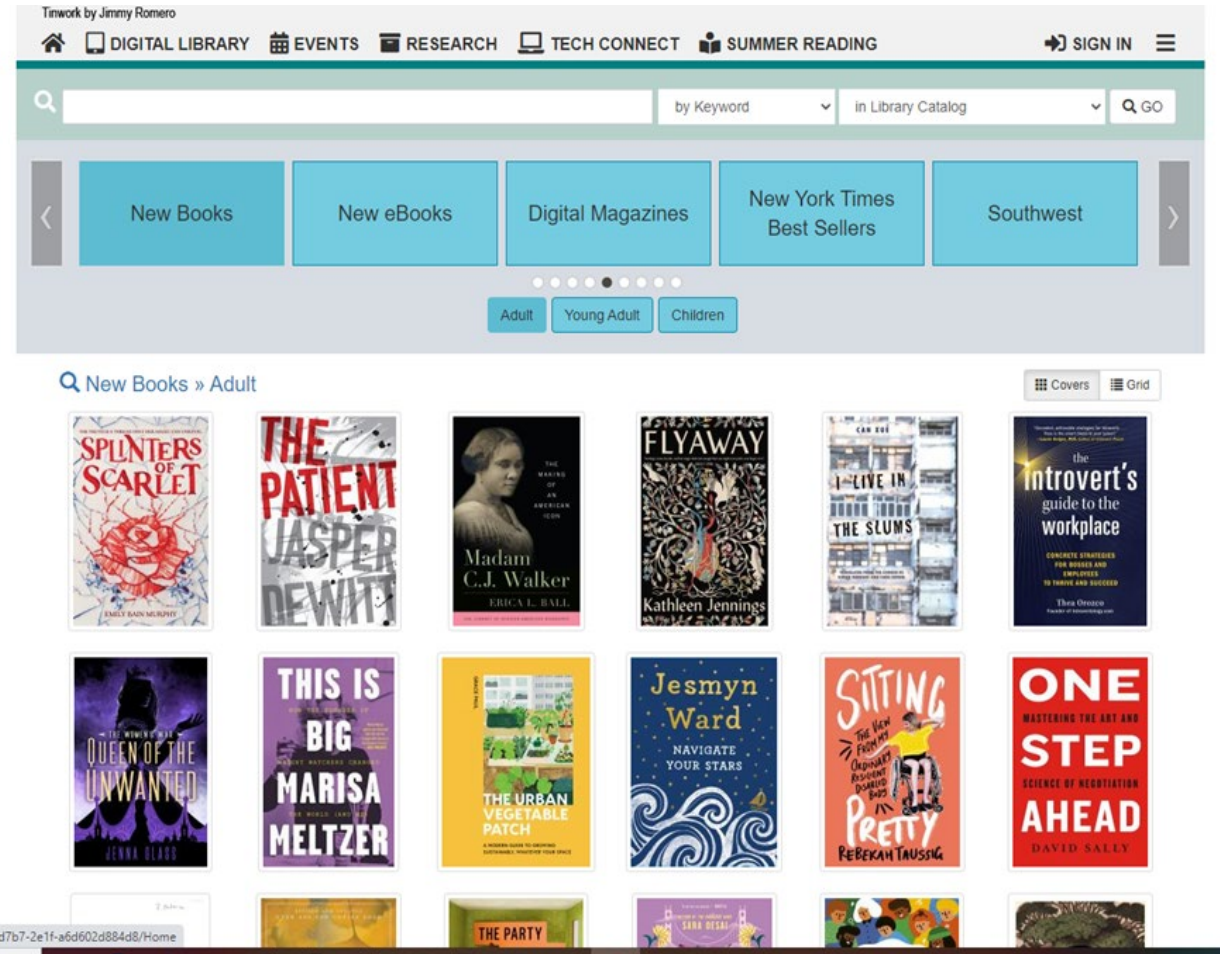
Tinwork by Jimmy Romero

DIGITAL LIBRARY EVENTS RESEARCH TECH CONNECT SUMMER READING SIGN IN

by Keyword
in Library Catalog
GO

New Books
New eBooks
Digital Magazines
New York Times Best Sellers
Southwest

Adult
Young Adult
Children

New Books » Adult

Covers
Grid

SPLINTERS OF SCARLET
EMILY BAIN MURPHY

THE PATIENT
JASPER DEWITT

THE MAKING OF AN AMERICAN ICON
Madam C.J. Walker
ERICA L. BALL

FLYAWAY
Kathleen Jennings

CAN XUE
I LIVE IN THE SLUMS

the introvert's guide to the workplace
CONCRETE STRATEGIES FOR BOSSES AND EMPLOYEES TO THRIVE AND SUCCEED
Thea Orozco

THE WOMEN'S WAR
QUEEN OF THE UNWANTED
JENNA GLASS

THIS IS BIG
MARISA MELTZER

THE URBAN VEGETABLE PATCH

Jesmyn Ward
NAVIGATE YOUR STARS

SITTING PRETTY
THE VIEW FROM MY ORDINARY RESILIENT DISABLED BODY
REBEKAH TAUSSIG

ONE STEP AHEAD
MASTERING THE ART AND SCIENCE OF NEGOTIATION
DAVID SALLY

THE PARTY

SARA DESAI

d7b7-2e1f-a6d602d884d8/Home